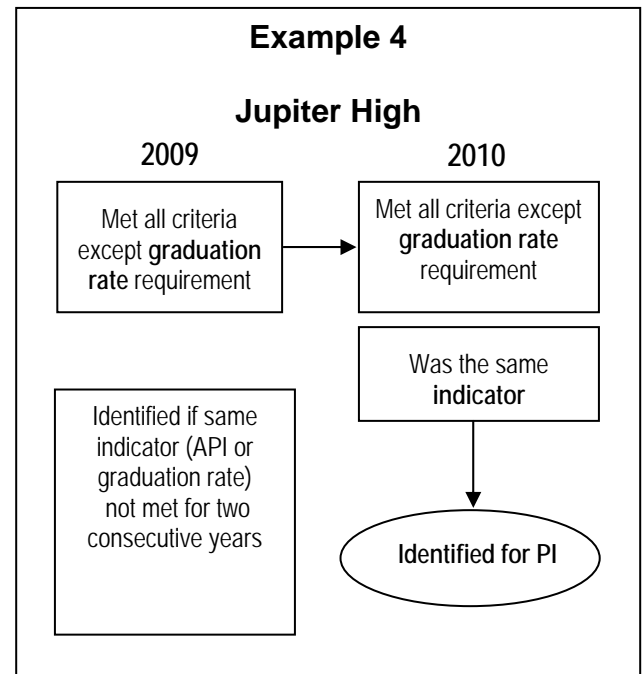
Example 4

Jupiter High

2009

2010

Met all criteria except graduation rate requirement

Met all criteria except graduation rate requirement

Was the same indicator

Identified if same indicator (API or graduation rate) not met for two consecutive years

Identified for PI